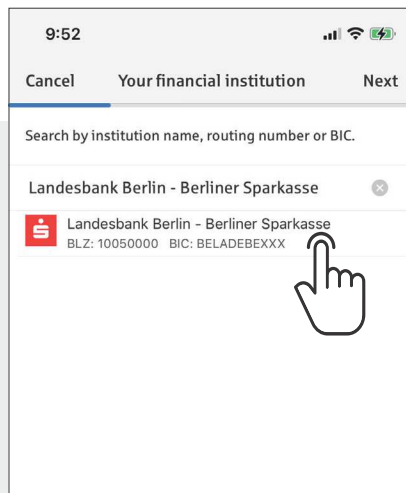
9:52

Cancel Your financial institution Next

Search by institution name, routing number or BIC.

Landesbank Berlin - Berliner Sparkasse

Landesbank Berlin - Berliner Sparkasse
BLZ: 10050000 BIC: BELADEBEXXX